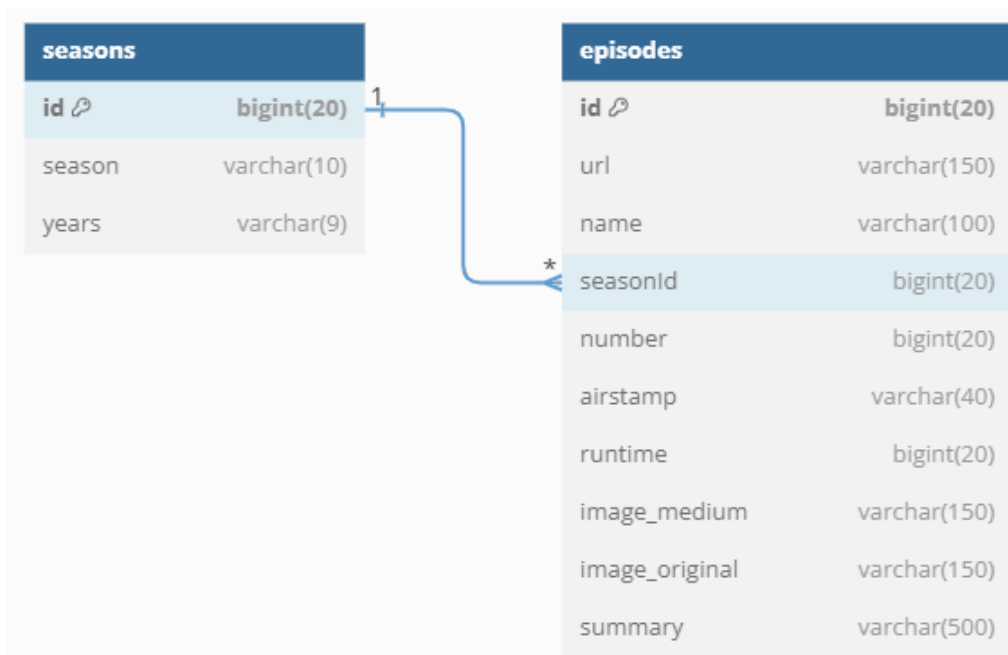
| seasons | |
|---|---|
| id | bigint(20) |
| season | varchar(10) |
| years | varchar(9) |

1

*

| episodes | |
|---|---|
| id | bigint(20) |
| url | varchar(150) |
| name | varchar(100) |
| seasonId | bigint(20) |
| number | bigint(20) |
| airstamp | varchar(40) |
| runtime | bigint(20) |
| image_medium | varchar(150) |
| image_original | varchar(150) |
| summary | varchar(500) |